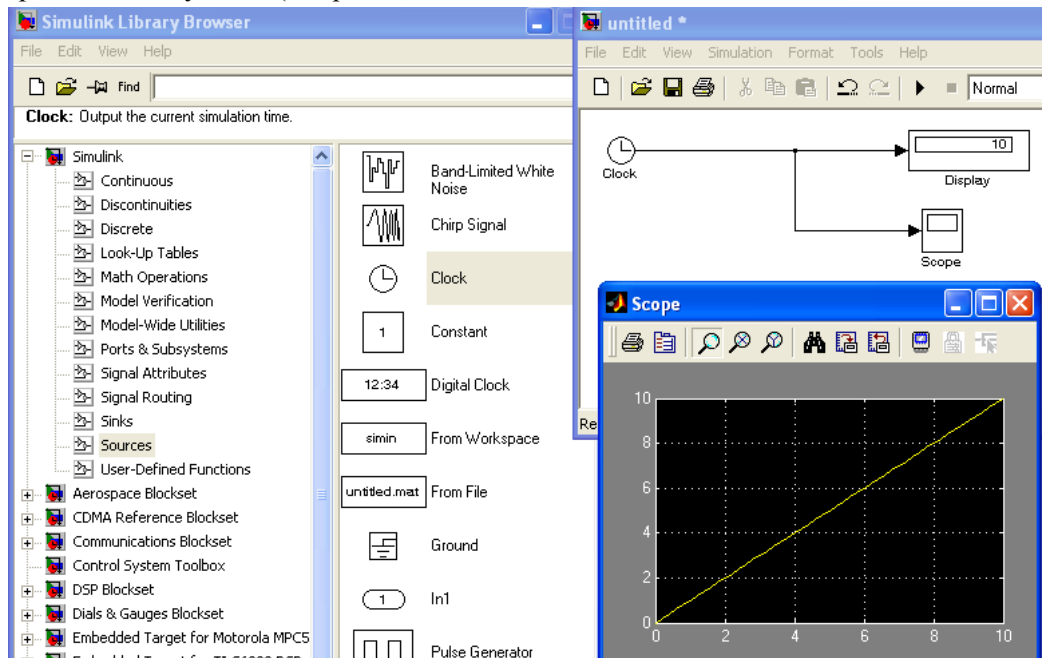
Simulink Library Browser

File Edit View Help

Find

Clock: Output the current simulation time.

Simulink
Continuous
Discontinuities
Discrete
Look-Up Tables
Math Operations
Model Verification
Model-Wide Utilities
Ports & Subsystems
Signal Attributes
Signal Routing
Sinks
Sources
User-Defined Functions
Aerospace Blockset
CDMA Reference Blockset
Communications Blockset
Control System Toolbox
DSP Blockset
Dials & Gauges Blockset
Embedded Target for Motorola MPC5

Band-Limited White Noise
Chirp Signal
Clock
1 Constant
12:34 Digital Clock
simin From Workspace
untitled.mat From File
Ground
1 In1
Pulse Generator

untitled *

File Edit View Simulation Format Tools Help

Normal

Clock

10

Display

Scope

Re

Scope

10
8
6
4
2
0
0 2 4 6 8 10